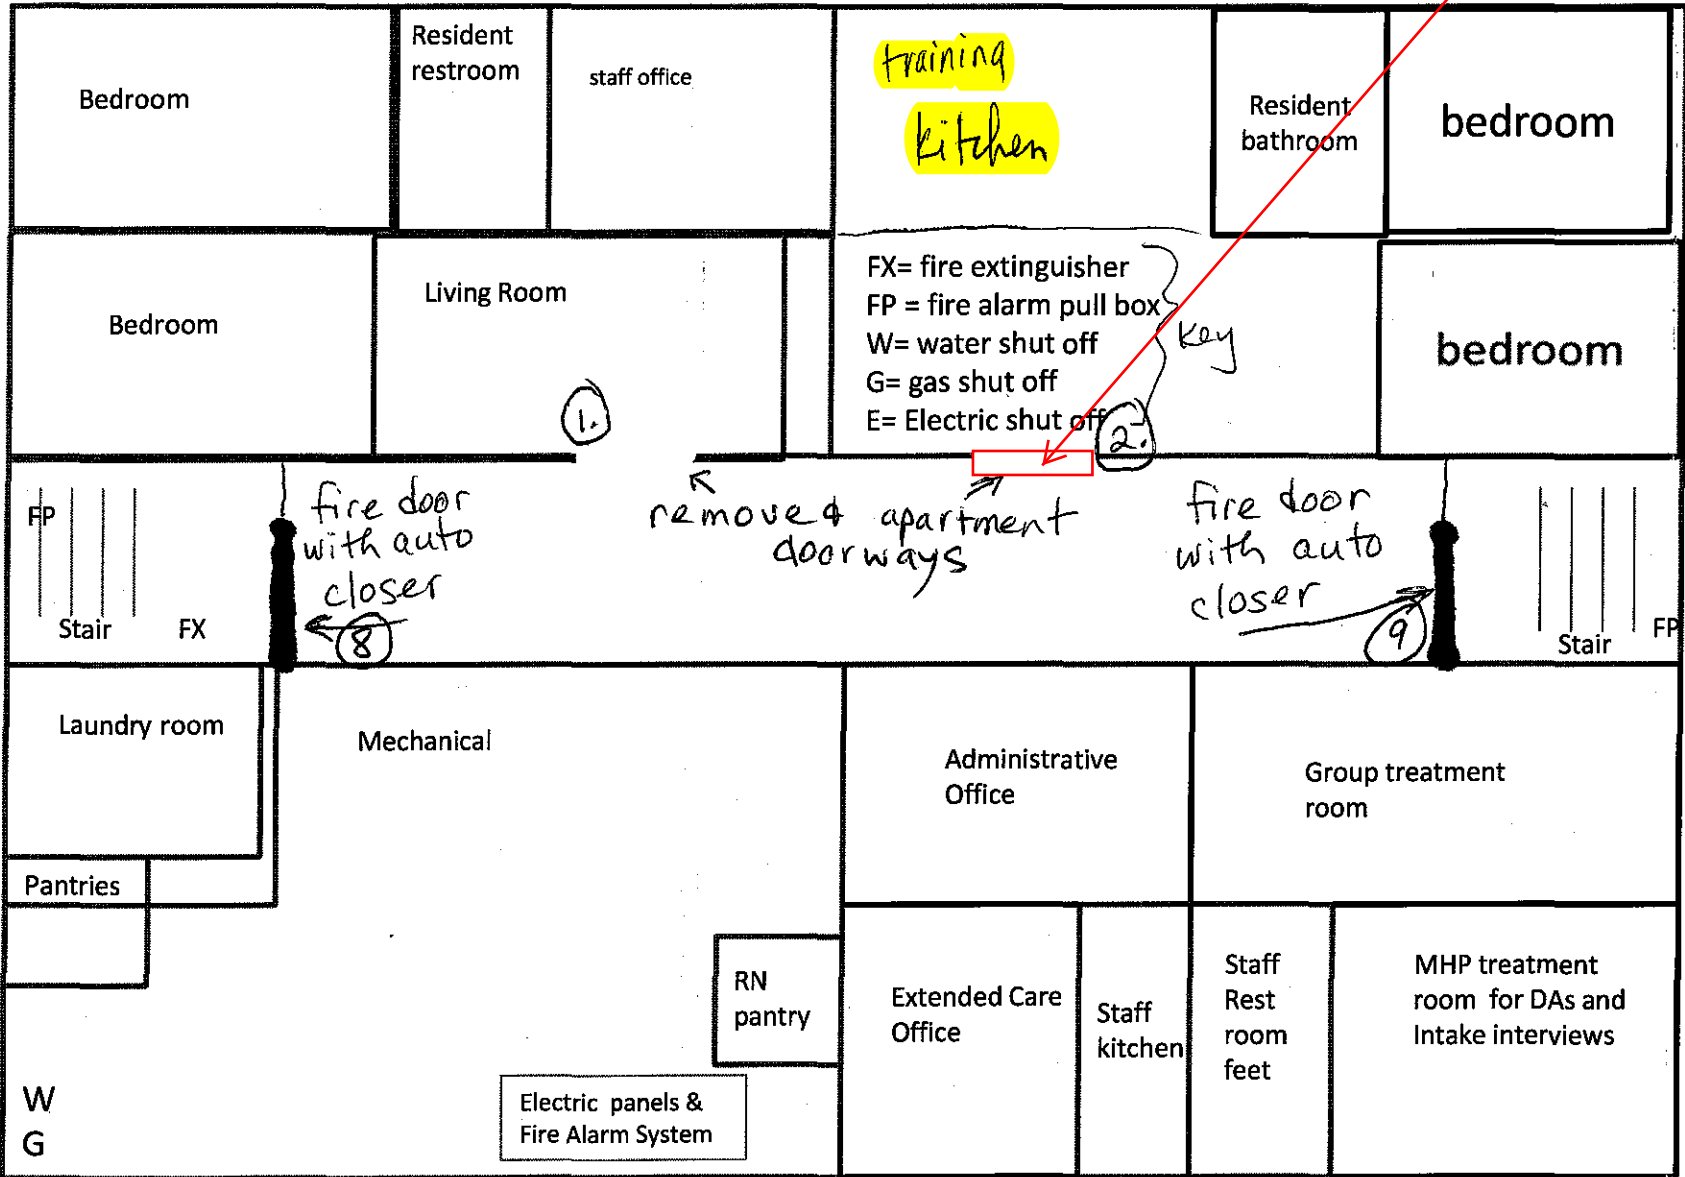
Bedroom

Resident restroom

staff office

training kitchen

Resident bathroom

bedroom

Bedroom

Living Room

FX= fire extinguisher
FP = fire alarm pull box
W= water shut off
G= gas shut off
E= Electric shut off

Key

bedroom

1.

2.

FP

Stair

FX

fire door with auto closer

8

remove 4 apartment doorways

fire door with auto closer

9

Stair

FP

Laundry room

Mechanical

Administrative Office

Group treatment room

Pantries

RN pantry

Extended Care Office

Staff kitchen

Staff Rest room feet

MHP treatment room for DAs and Intake interviews

W
G

Electric panels & Fire Alarm System